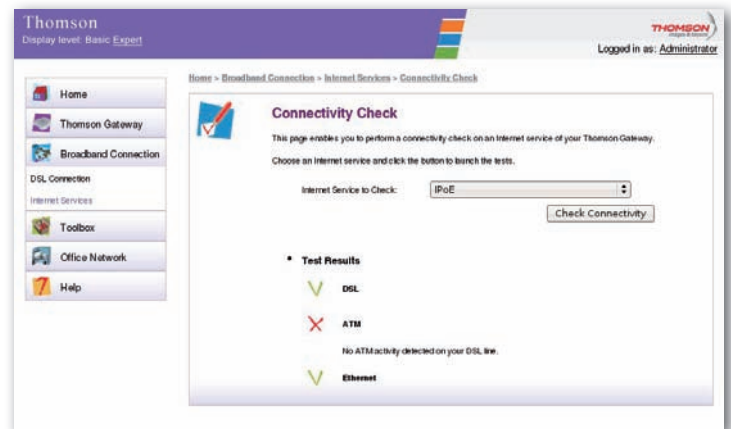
Thomson
Display level: Basic Expert

THOMSON

Logged in as: Administrator

Home > Broadband Connection > Internet Services > Connectivity Check

Home
Thomson Gateway
Broadband Connection
DSL Connection
Internet Services
Toolbox
Office Network
Help

Connectivity Check

This page enables you to perform a connectivity check on an Internet service of your Thomson Gateway.

Choose an Internet service and click the button to launch the tests.

Internet Service to Check: IPoE

Check Connectivity

• Test Results

DSL

ATM

No ATM activity detected on your DSL line.

Ethernet